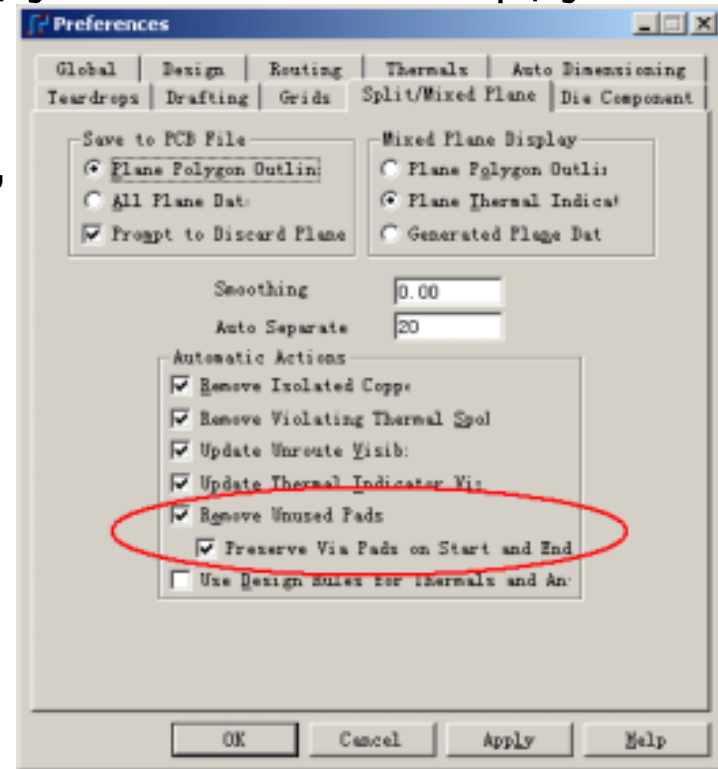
Preferences

Global | Design | Routing | Thermals | Auto Dimensioning
Teardrops | Drafting | Grids | Split/Mixed Plane | Die Component

Save to PCB File
Plane Polygon Outlin
All Plane Dat
Prompt to Discard Plane

Mixed Plane Display
Plane Polygon Outli
Plane Thermal Indica
Generated Plane Dat

Smoothing 0.00
Auto Separate 20

Automatic Actions
Remove Isolated Copp
Remove Violating Thermal Spol
Update Unroute Visib
Update Thermal Indicator Vi
Remove Unused Pads
Preserve Via Pads on Start and End
Use Design Rules for Thermals and An

OK | Cancel | Apply | Help